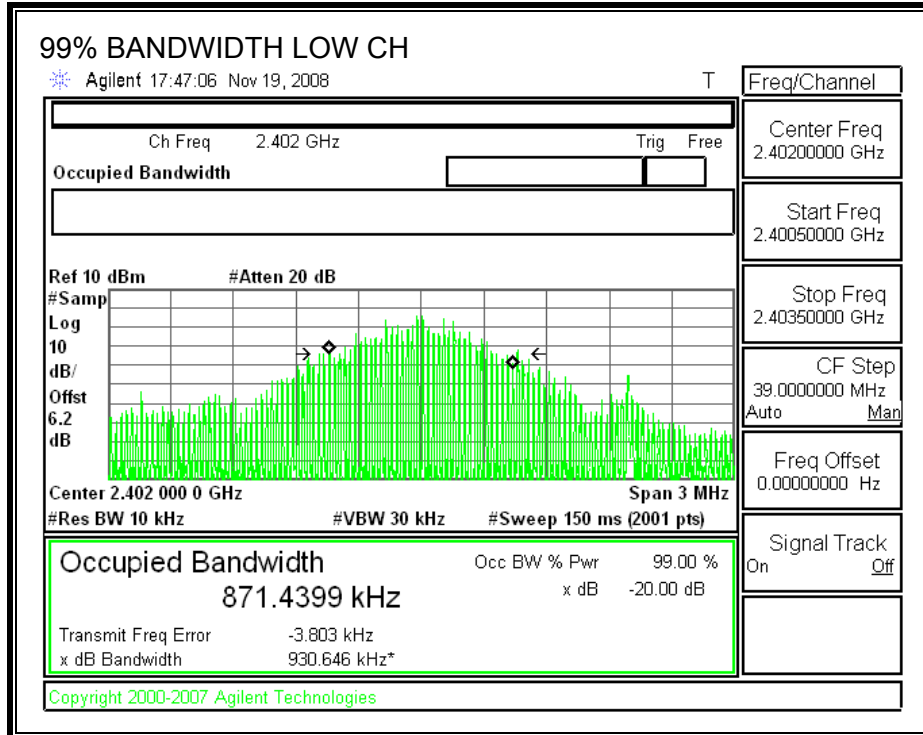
99% BANDWIDTH LOW CH

Agilent 17:47:06 Nov 19, 2008

T

Ch Freq 2.402 GHz

Trig Free

Occupied Bandwidth

Ref 10 dBm #Atten 20 dB

#Samp
Log
10
dB/
Offst
6.2
dB

Center 2.402 000 0 GHz

Span 3 MHz

#Res BW 10 kHz #VBW 30 kHz #Sweep 150 ms (2001 pts)

Occupied Bandwidth

871.4399 kHz

Occ BW % Pwr 99.00 %

x dB -20.00 dB

Transmit Freq Error -3.803 kHz

x dB Bandwidth 930.646 kHz*

Copyright 2000-2007 Agilent Technologies

Freq/Channel

Center Freq
2.40200000 GHz

Start Freq
2.40050000 GHz

Stop Freq
2.40350000 GHz

CF Step
39.0000000 MHz
Auto Man

Freq Offset
0.00000000 Hz

Signal Track
On Off